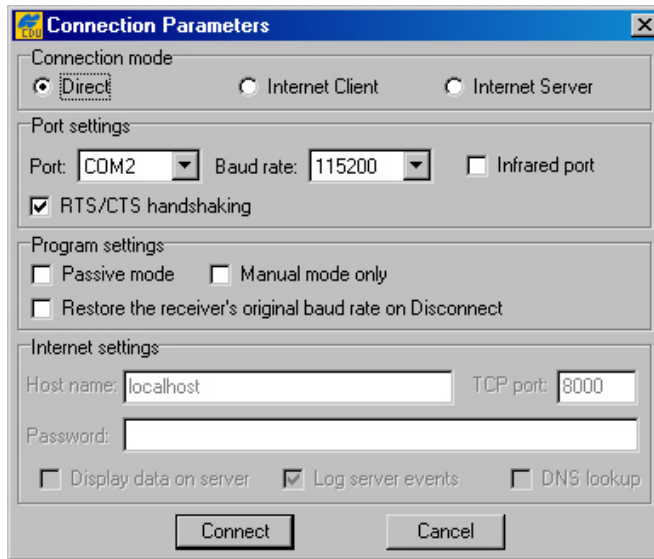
CDU Connection Parameters

Connection mode
Direct
Internet Client
Internet Server

Port settings
Port: COM2
Baud rate: 115200
Infrared port
RTS/CTS handshaking

Program settings
Passive mode
Manual mode only
Restore the receiver's original baud rate on Disconnect

Internet settings
Host name: localhost
TCP port: 8000
Password:
Display data on server
Log server events
DNS lookup

Connect
Cancel